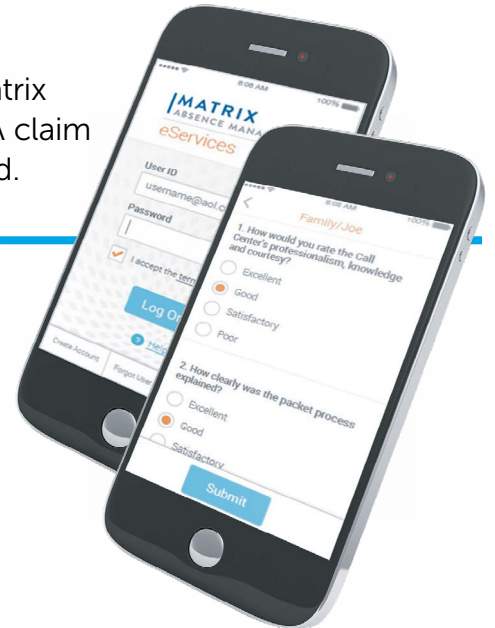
atrix
A claim
d.

••••• 8:06 AM 100%

MATRIX
ABSENCE MANA

eServices

User ID
username@aol.c

Password

I accept the term

Log O

Help

Create Account

Forgot User

8:06 AM 100%

Family/Joe

1. How would you rate the Call Center's professionalism, knowledge and courtesy?

Excellent

Good

Satisfactory

Poor

2. How clearly was the packet process explained?

Excellent

Good

Satisfactory

Submit